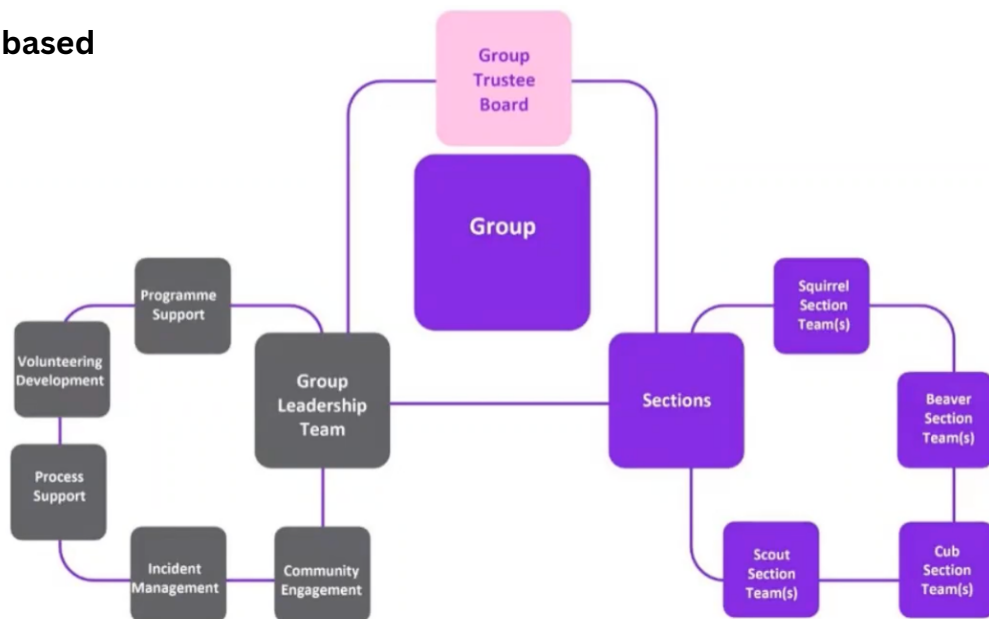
based

Group Trustee Board

Group

Programme Support

Volunteering Development

Group Leadership Team

Process Support

Incident Management

Community Engagement

Sections

Squirrel Section Team(s)

Beaver Section Team(s)

Scout Section Team(s)

Cub Section Team(s)